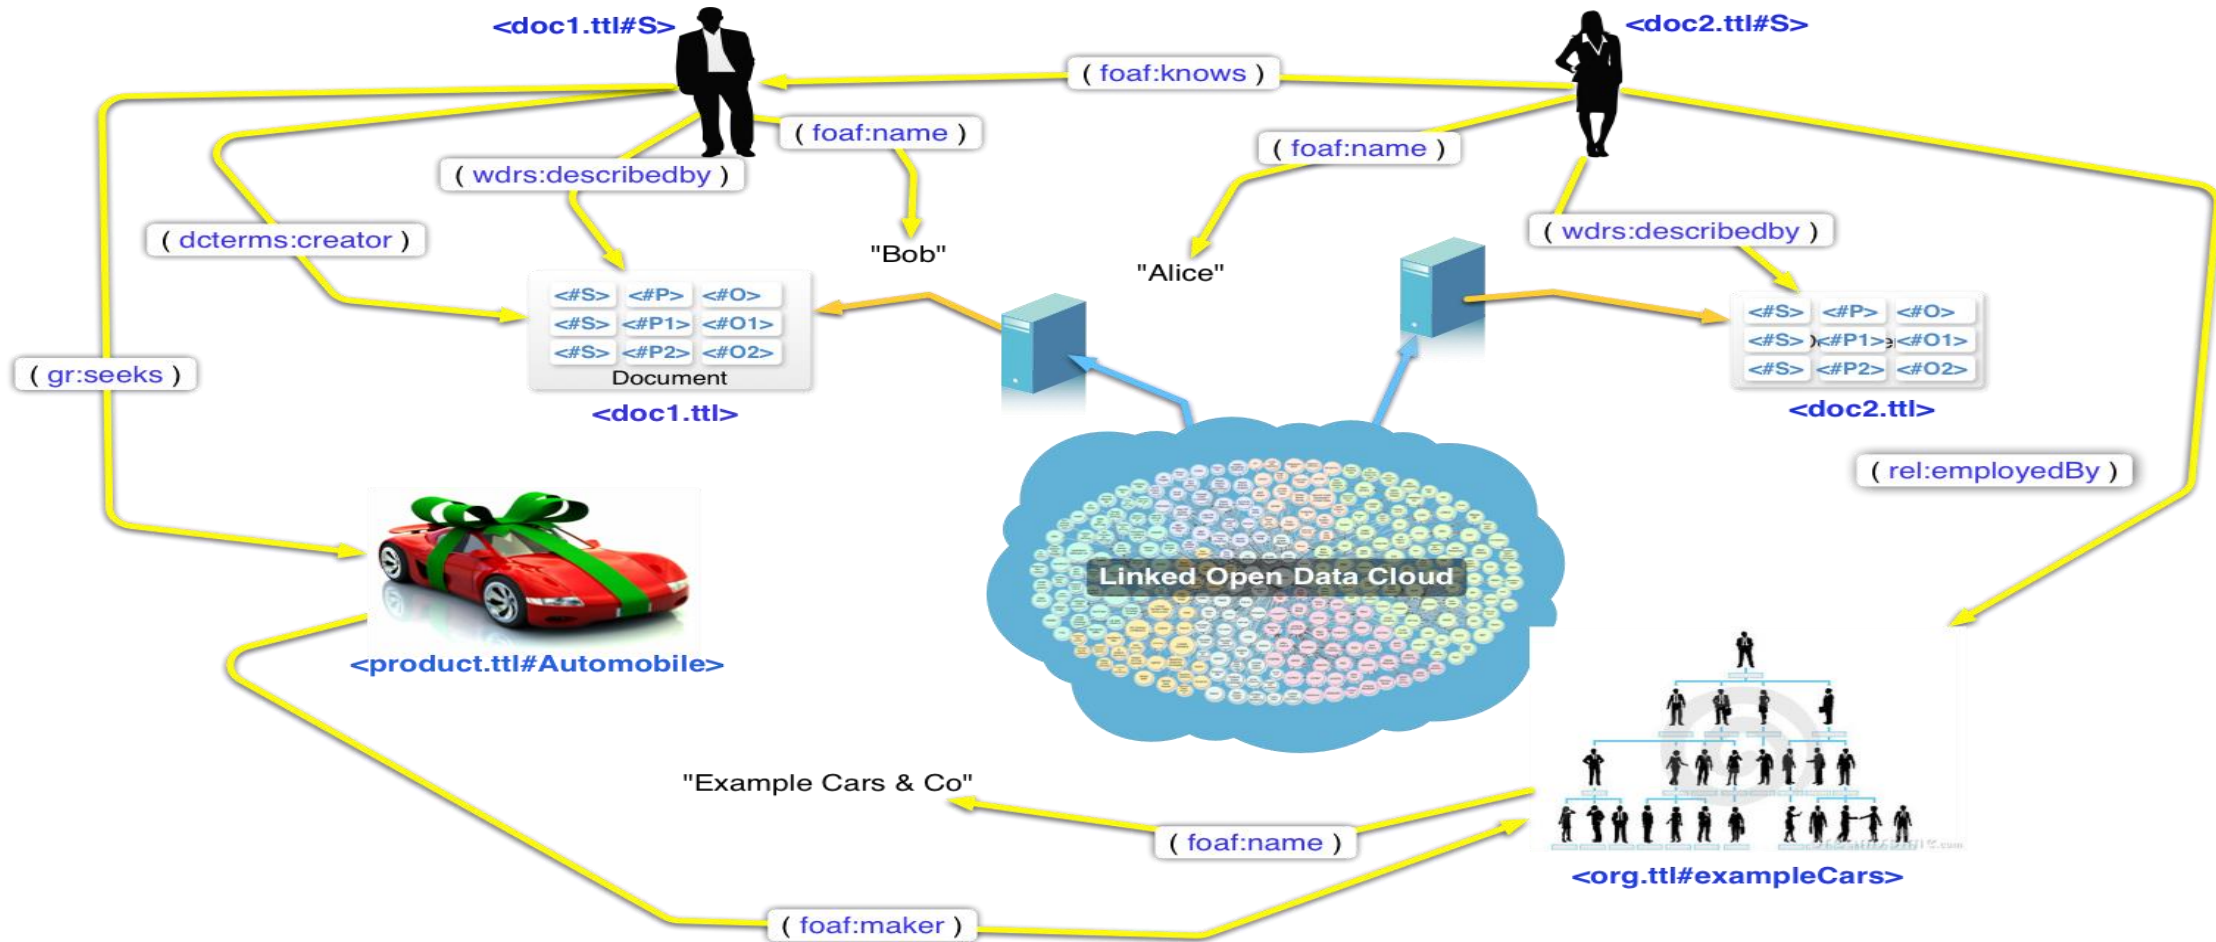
<doc1.ttl#S>

<doc2.ttl#S>

( foaf:knows )

( foaf:name )

( foaf:name )

( wdrs:describedby )

( wdrs:describedby )

( dcterms:creator )

"Bob"

"Alice"

| <#S> | <#P> | <#O> |
|---|---|---|
| <#S> | <#P1> | <#O1> |
| <#S> | <#P2> | <#O2> |

Document

<doc1.ttl>

| <#S> | <#P> | <#O> |
|---|---|---|
| <#S> | <#P1> | <#O1> |
| <#S> | <#P2> | <#O2> |

<doc2.ttl>

( gr:seeks )

( rel:employedBy )

Linked Open Data Cloud

<product.ttl#Automobile>

"Example Cars & Co"

( foaf:name )

<org.ttl#exampleCars>

( foaf:maker )